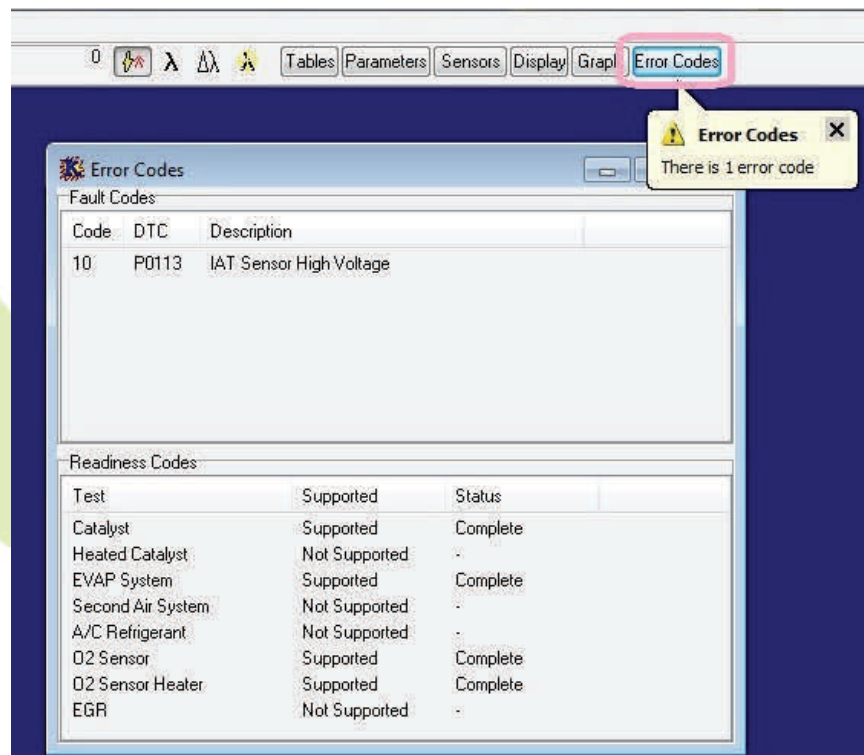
0 λ Tables Parameters Sensors Display Grapl Error Codes

Error Codes
There is 1 error code

Error Codes

Fault Codes

| Code | DTC | Description |
|---|---|---|
| 10 | P0113 | IAT Sensor High Voltage |

Readiness Codes

| Test | Supported | Status |
|---|---|---|
| Catalyst | Supported | Complete |
| Heated Catalyst | Not Supported | - |
| EVAP System | Supported | Complete |
| Second Air System | Not Supported | - |
| A/C Refrigerant | Not Supported | - |
| O2 Sensor | Supported | Complete |
| O2 Sensor Heater | Supported | Complete |
| EGR | Not Supported | - |